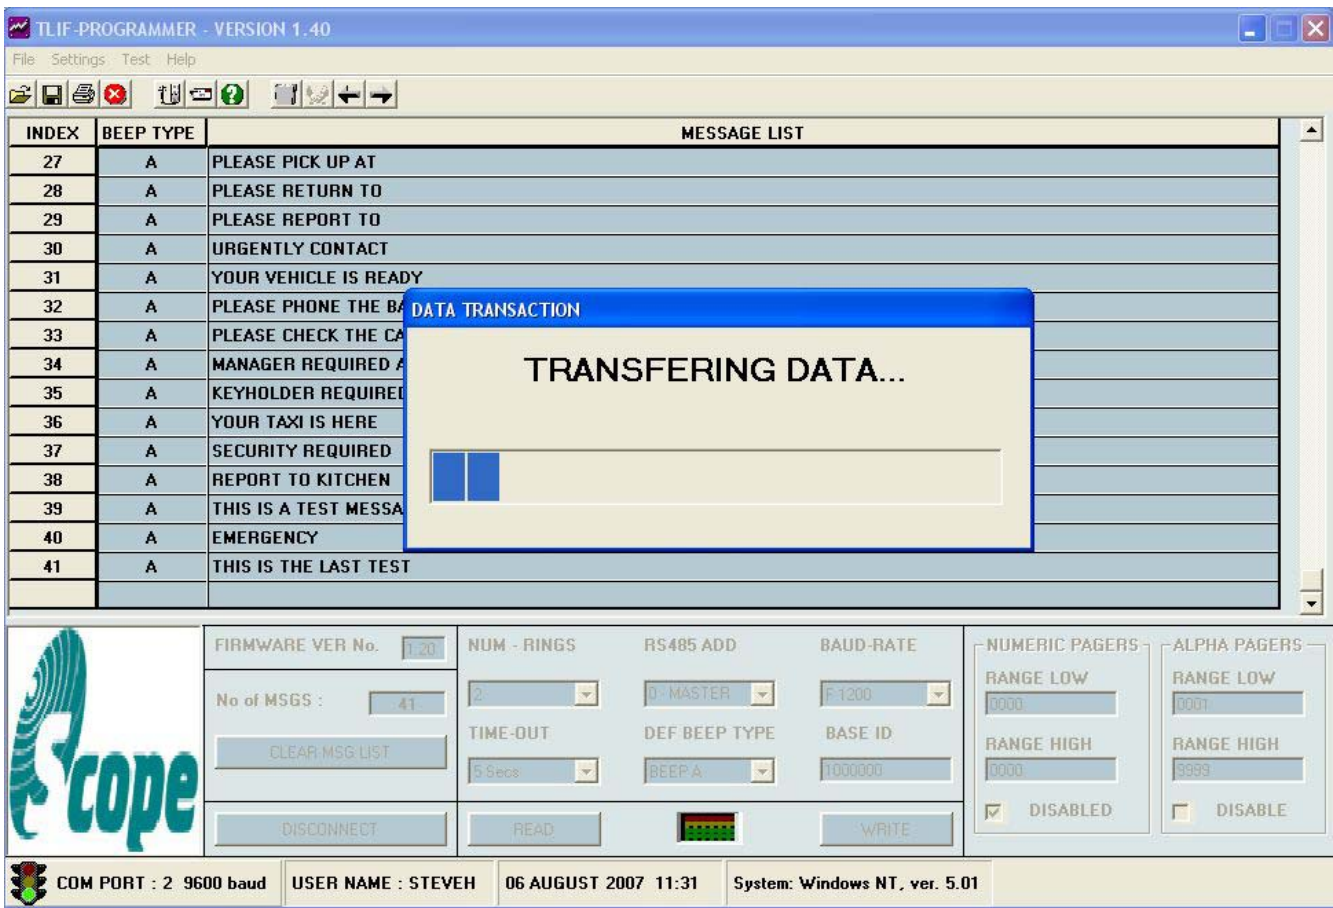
TLIF-PROGRAMMER - VERSION 1.40

File Settings Test Help

| INDEX | BEEP TYPE | MESSAGE LIST |
|---|---|---|
| 27 | A | PLEASE PICK UP AT |
| 28 | A | PLEASE RETURN TO |
| 29 | A | PLEASE REPORT TO |
| 30 | A | URGENTLY CONTACT |
| 31 | A | YOUR VEHICLE IS READY |
| 32 | A | PLEASE PHONE THE B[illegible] |
| 33 | A | PLEASE CHECK THE C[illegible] |
| 34 | A | MANAGER REQUIRED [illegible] |
| 35 | A | KEYHOLDER REQUIRE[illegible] |
| 36 | A | YOUR TAXI IS HERE |
| 37 | A | SECURITY REQUIRED |
| 38 | A | REPORT TO KITCHEN |
| 39 | A | THIS IS A TEST MESSA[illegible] |
| 40 | A | EMERGENCY |
| 41 | A | THIS IS THE LAST TEST |

DATA TRANSACTION

TRANSFERING DATA...

Scope

FIRMWARE VER No. 1.20

No of MSGS : 41

CLEAR MSG LIST

DISCONNECT

NUM - RINGS 2

TIME-OUT 5 Secs

READ

RS485 ADD 0 - MASTER

DEF BEEP TYPE BEEP A

BAUD-RATE F 1200

BASE ID 1000000

WRITE

NUMERIC PAGERS
RANGE LOW 0000
RANGE HIGH 0000
DISABLED

ALPHA PAGERS
RANGE LOW 0001
RANGE HIGH 9999
DISABLE

COM PORT : 2 9600 baud

USER NAME : STEVEH

06 AUGUST 2007 11:31

System: Windows NT, ver. 5.01